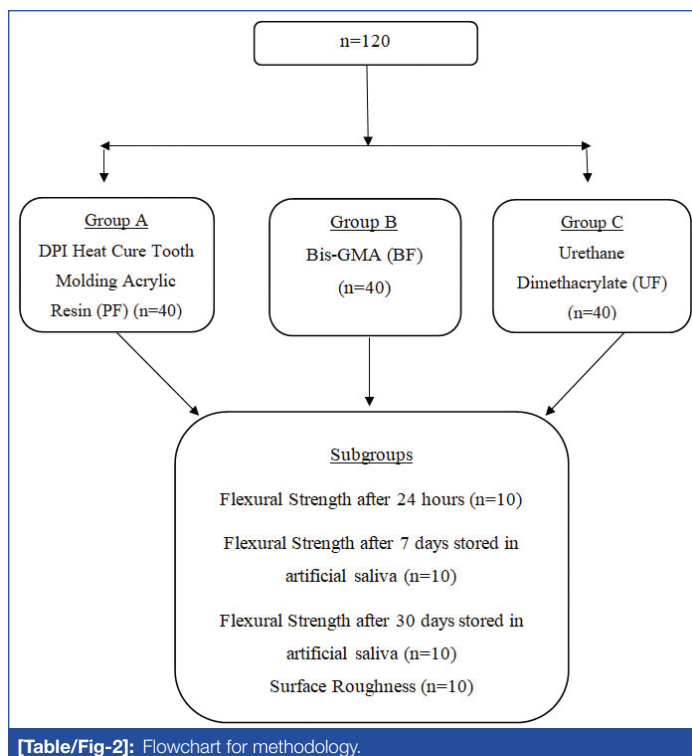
n=120

Group A
DPI Heat Cure Tooth Molding Acrylic Resin (PF) (n=40)

Group B
Bis-GMA (BF)
(n=40)

Group C
Urethane Dimethacrylate (UF)
(n=40)

Subgroups
Flexural Strength after 24 hours (n=10)
Flexural Strength after 7 days stored in artificial saliva (n=10)
Flexural Strength after 30 days stored in artificial saliva (n=10)
Surface Roughness (n=10)

[Table/Fig-2]: Flowchart for methodology.